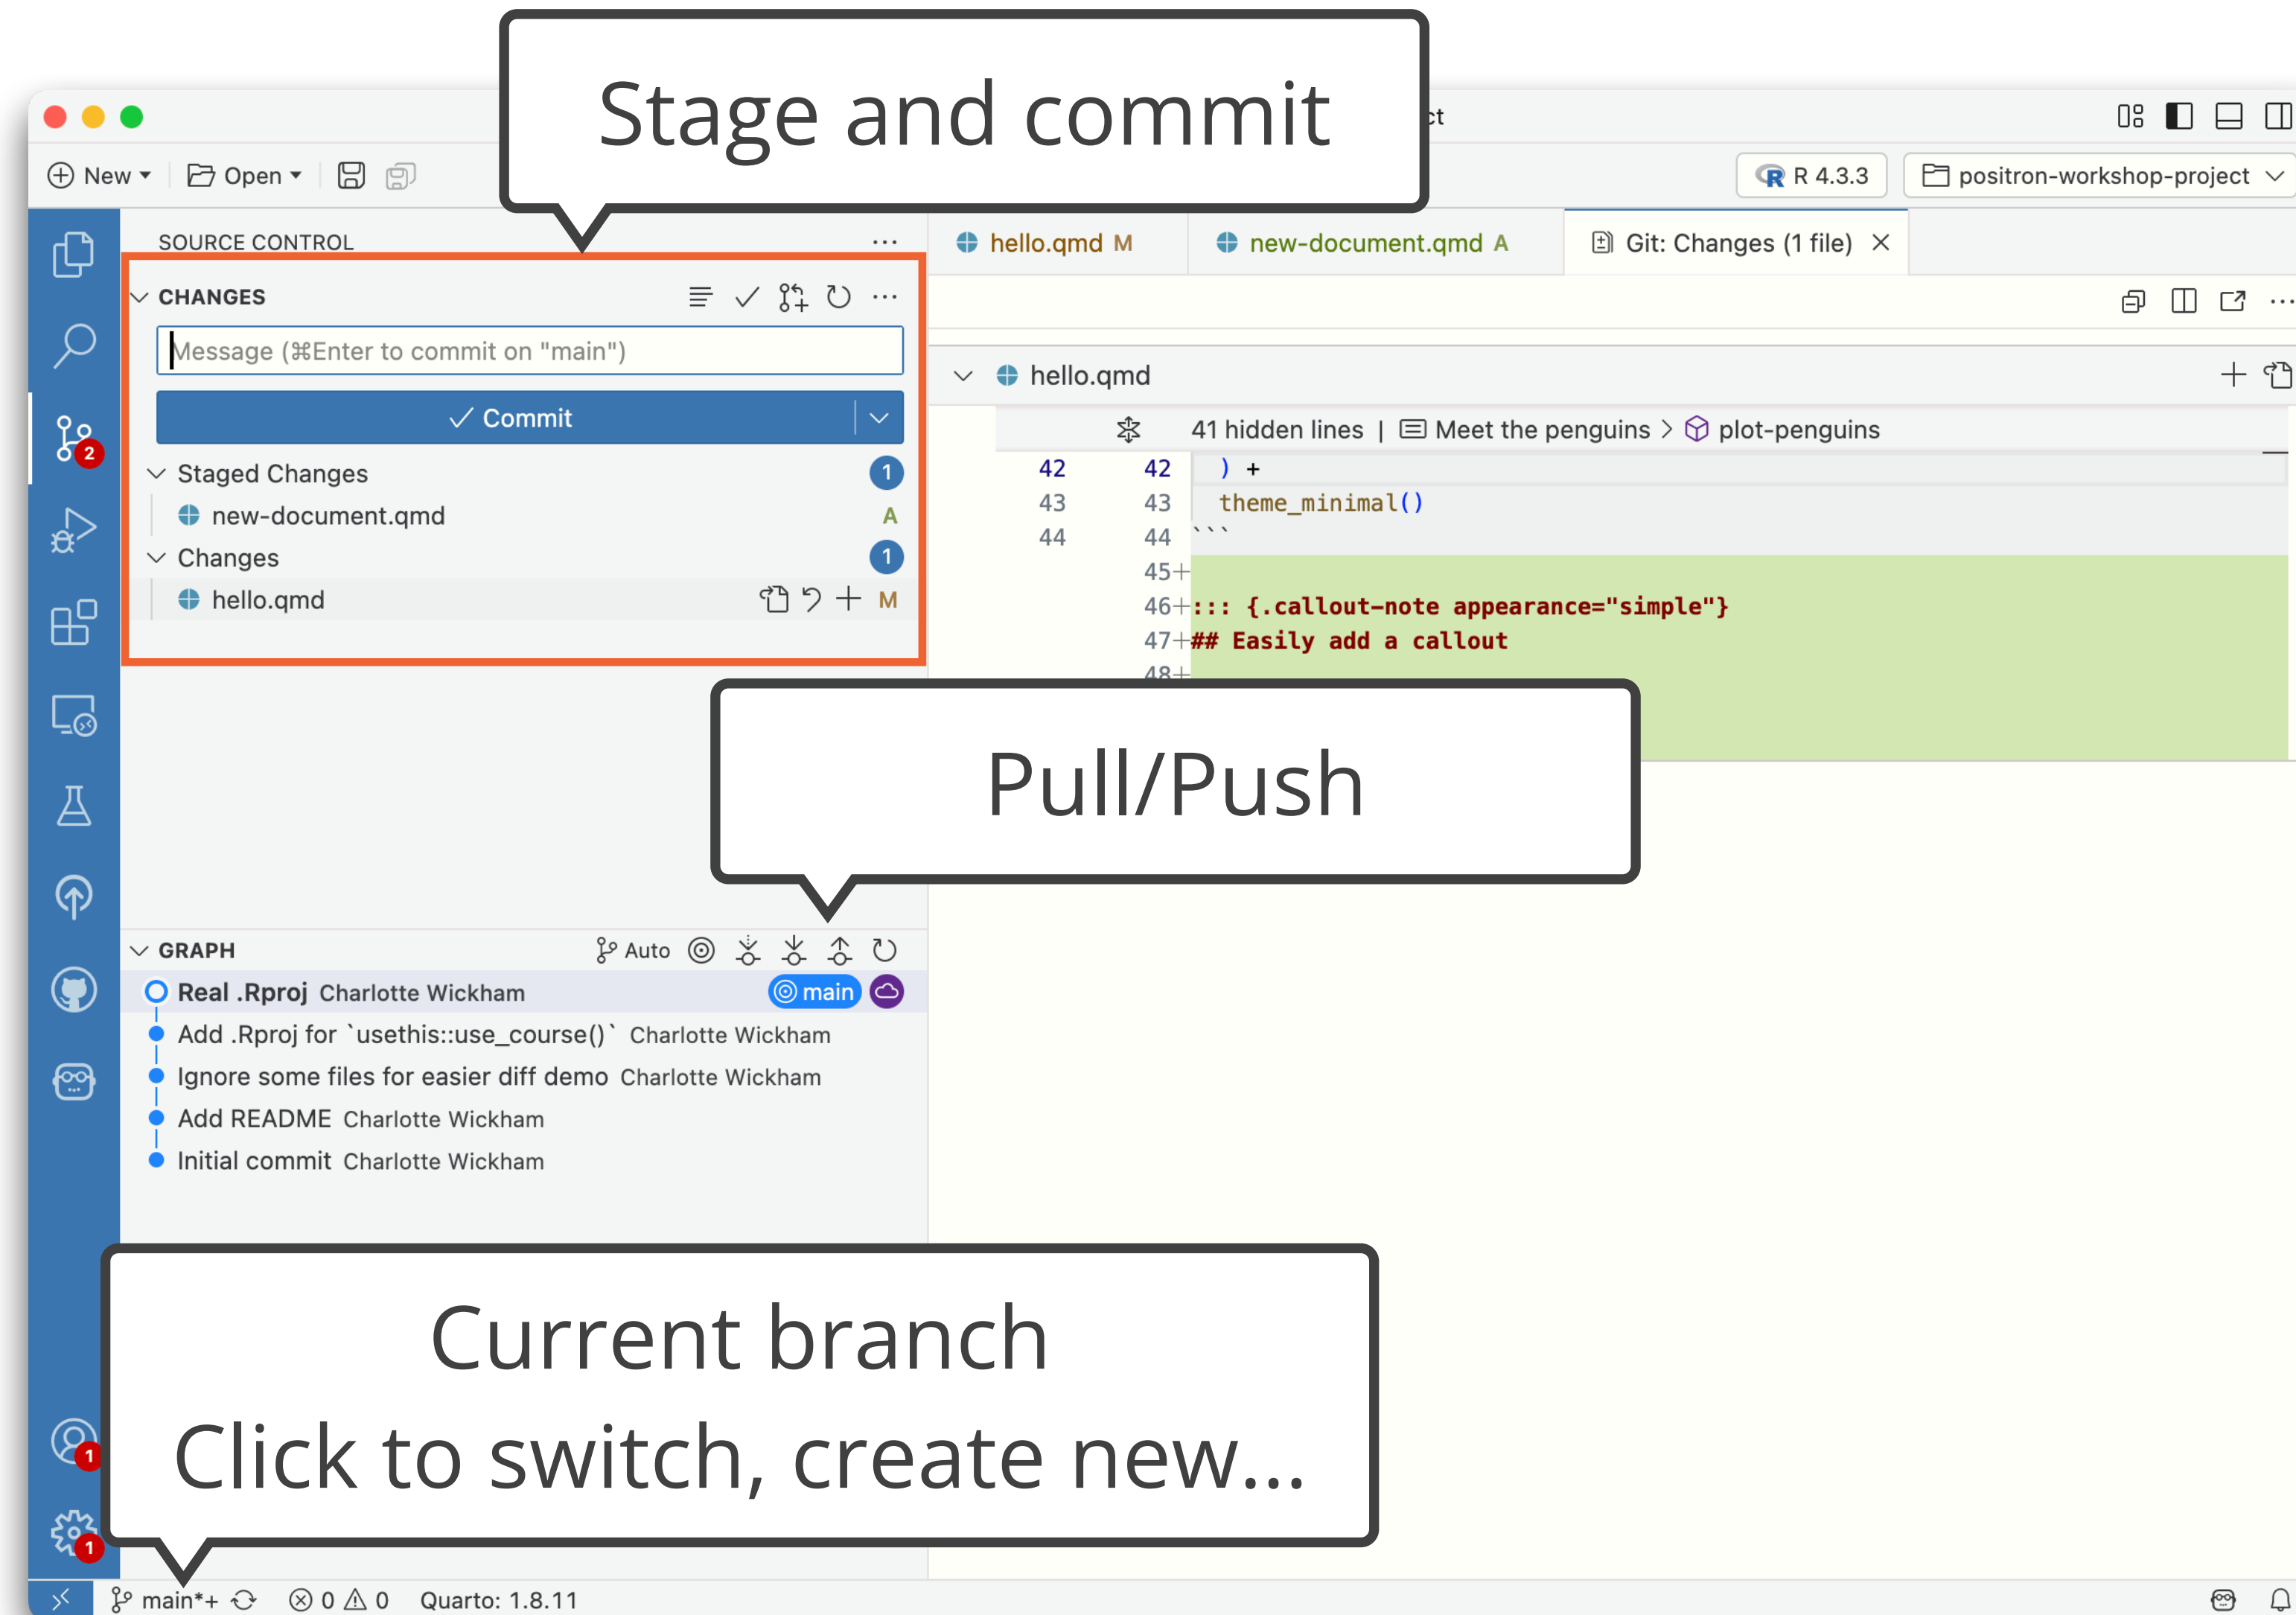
Stage and commit

ct

New Open

R 4.3.3

positron-workshop-project

SOURCE CONTROL ...

CHANGES

Message (⌘Enter to commit on "main")

✓ Commit

Staged Changes 1

new-document.qmd A

Changes 1

hello.qmd M

hello.qmd M

new-document.qmd A

Git: Changes (1 file) ×

hello.qmd

41 hidden lines | Meet the penguins > plot-penguins

| 42 | 42 | ) + |
|---|---|---|
| 43 | 43 | theme_minimal() |
| 44 | 44 | ``` |
| | 45+ | |
| | 46+ | ::: {.callout-note appearance="simple"} |
| | 47+ | ## Easily add a callout |
| | 48+ | |

Pull/Push

GRAPH Auto

Real .Rproj Charlotte Wickham main

Add .Rproj for `usethis::use_course()` Charlotte Wickham

Ignore some files for easier diff demo Charlotte Wickham

Add README Charlotte Wickham

Initial commit Charlotte Wickham

Current branch

Click to switch, create new...

main*+ ⊗ 0 ⚠ 0 Quarto: 1.8.11